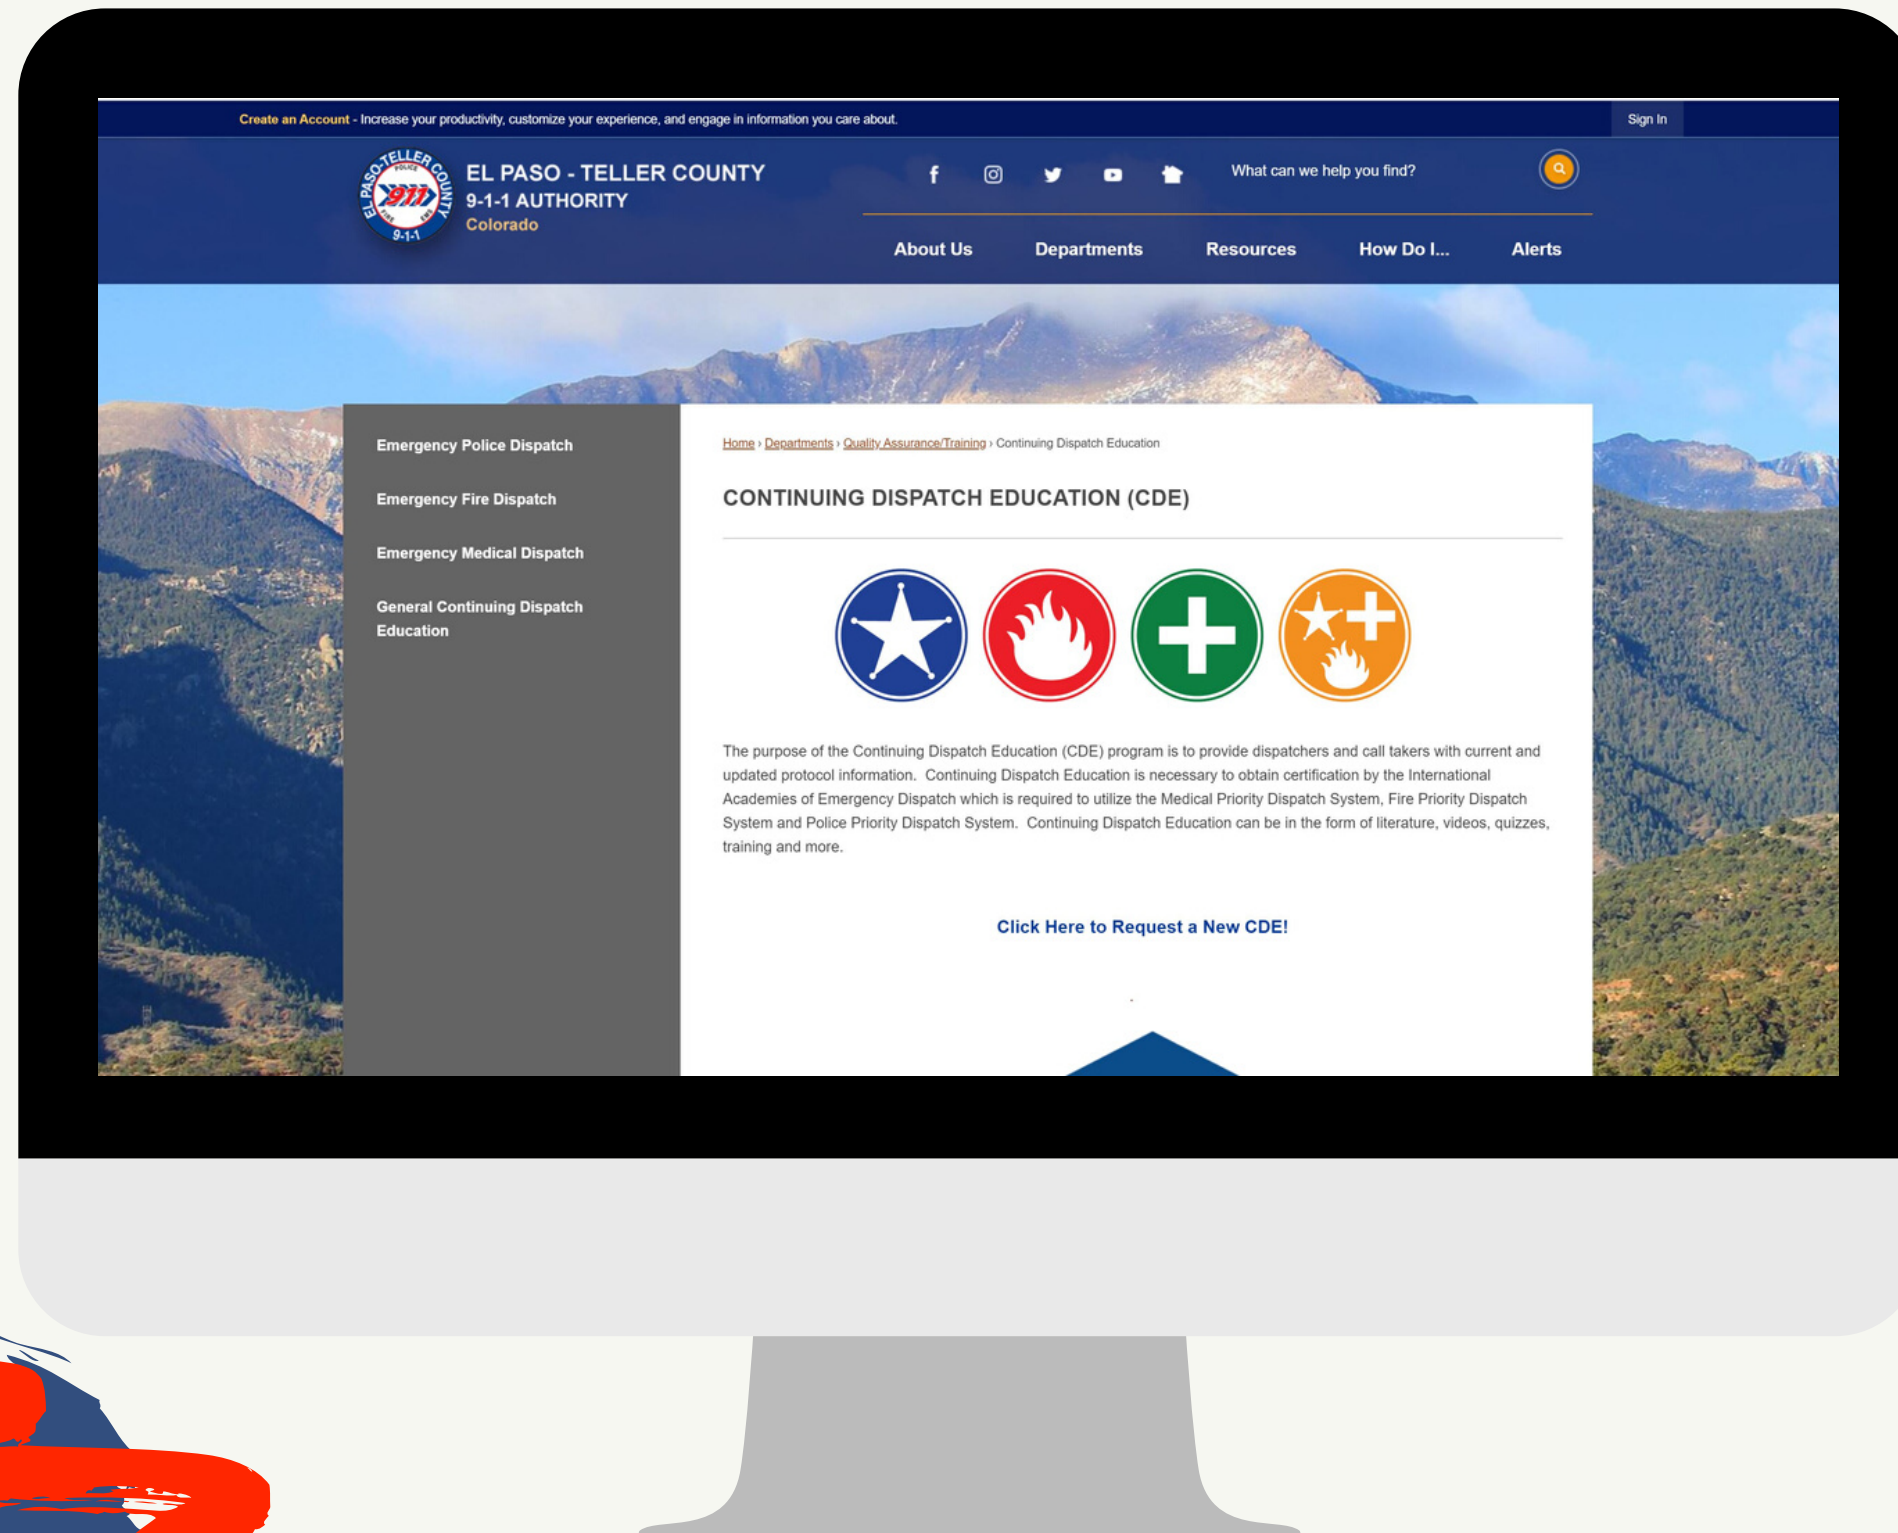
Create an Account - Increase your productivity, customize your experience, and engage in information you care about.

Sign In

EL PASO - TELLER COUNTY
9-1-1 AUTHORITY
Colorado

EL PASO-TELLER COUNTY 911 9-1-1

What can we help you find?

About Us Departments Resources How Do I... Alerts

Emergency Police Dispatch

Emergency Fire Dispatch

Emergency Medical Dispatch

General Continuing Dispatch Education

Home › Departments › Quality Assurance/Training › Continuing Dispatch Education

CONTINUING DISPATCH EDUCATION (CDE)

The purpose of the Continuing Dispatch Education (CDE) program is to provide dispatchers and call takers with current and updated protocol information. Continuing Dispatch Education is necessary to obtain certification by the International Academies of Emergency Dispatch which is required to utilize the Medical Priority Dispatch System, Fire Priority Dispatch System and Police Priority Dispatch System. Continuing Dispatch Education can be in the form of literature, videos, quizzes, training and more.

Click Here to Request a New CDE!